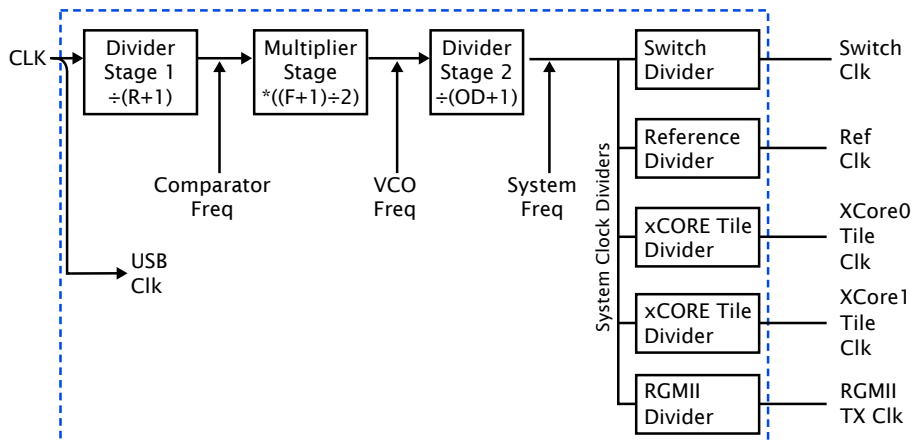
CLK

Divider Stage 1 ÷(R+1)

Multiplier Stage *((F+1)÷2)

Divider Stage 2 ÷(OD+1)

Comparator Freq

VCO Freq

System Freq

USB Clk

System Clock Dividers

Switch Divider

Reference Divider

xCORE Tile Divider

xCORE Tile Divider

RGMII Divider

Switch Clk

Ref Clk

XCore0 Tile Clk

XCore1 Tile Clk

RGMII TX Clk